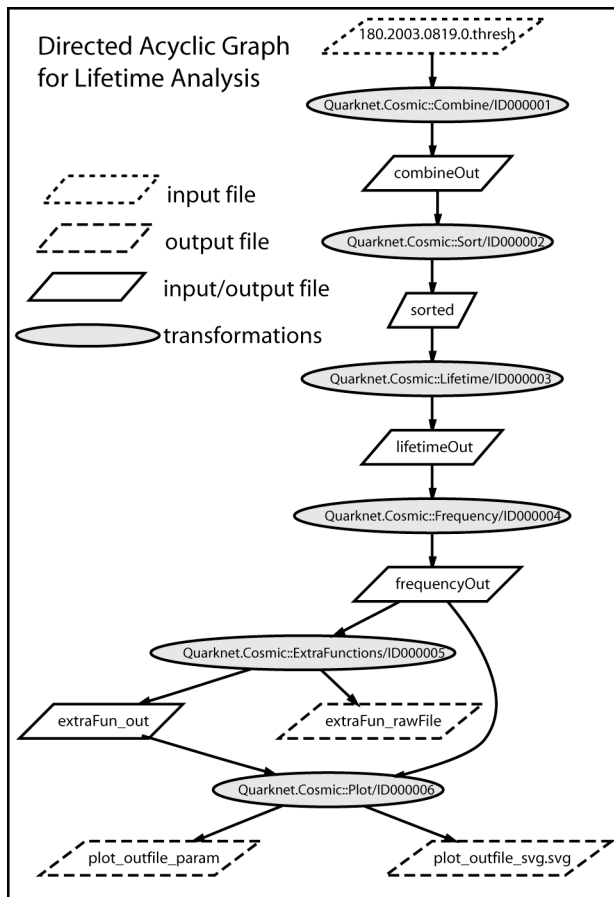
Directed Acyclic Graph for Lifetime Analysis

180.2003.0819.0.thresh

Quarknet.Cosmic::Combine/ID000001

combineOut

input file

output file

Quarknet.Cosmic::Sort/ID000002

input/output file

sorted

transformations

Quarknet.Cosmic::Lifetime/ID000003

lifetimeOut

Quarknet.Cosmic::Frequency/ID000004

frequencyOut

Quarknet.Cosmic::ExtraFunctions/ID000005

extraFun_out

extraFun_rawFile

Quarknet.Cosmic::Plot/ID000006

plot_outfile_param

plot_outfile_svg.svg